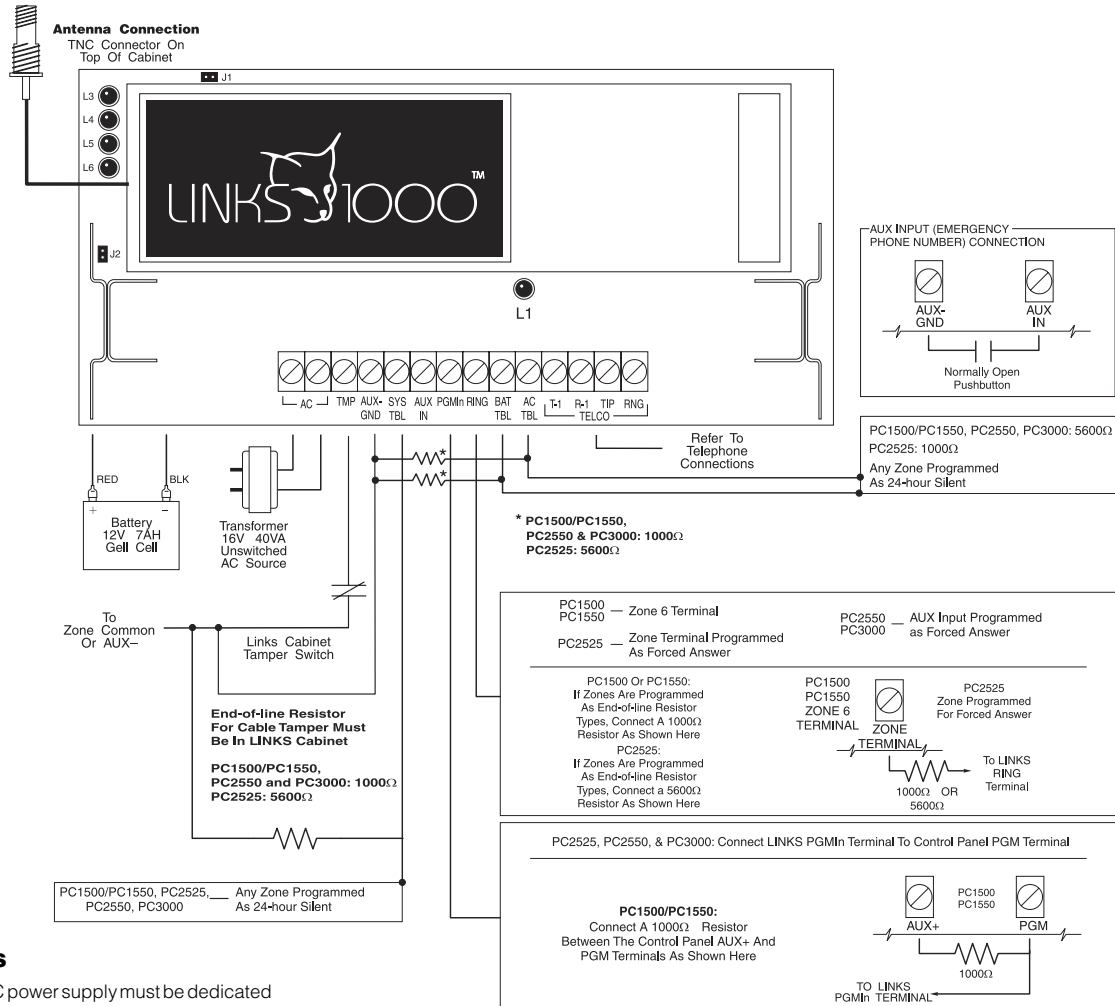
Antenna Connection
TNC Connector On Top Of Cabinet

J1

L3
L4
L5
L6

LINKS 1000™

J2

L1

AC
TMP
AUX- GND
SYS TBL
AUX IN
PGMIn
RING
BAT TBL
AC TBL
T-1
R-1
TIP
RNG
TELCO

AUX INPUT (EMERGENCY PHONE NUMBER) CONNECTION
AUX- GND
AUX IN
Normally Open Pushbutton

PC1500/PC1550, PC2550, PC3000: 5600Ω
PC2525: 1000Ω
Any Zone Programmed As 24-hour Silent

Refer To Telephone Connections

RED
BLK
+
–
Battery 12V 7AH Gell Cell

Transformer 16V 40VA Unswitched AC Source

* PC1500/PC1550, PC2550 & PC3000: 1000Ω
PC2525: 5600Ω

To Zone Common Or AUX–

Links Cabinet Tamper Switch

PC1500
PC1550 — Zone 6 Terminal
PC2525 — Zone Terminal Programmed As Forced Answer
PC2550
PC3000 — AUX Input Programmed as Forced Answer

PC1500 Or PC1550: If Zones Are Programmed As End-of-line Resistor Types, Connect A 1000Ω Resistor As Shown Here
PC2525: If Zones Are Programmed As End-of-line Resistor Types, Connect a 5600Ω Resistor As Shown Here

PC1500
PC1550
ZONE 6
TERMINAL
ZONE TERMINAL
PC2525 Zone Programmed For Forced Answer
To LINKS RING Terminal
1000Ω OR 5600Ω

End-of-line Resistor For Cable Tamper Must Be In LINKS Cabinet

PC1500/PC1550, PC2550 and PC3000: 1000Ω
PC2525: 5600Ω

PC2525, PC2550, & PC3000: Connect LINKS PGMIn Terminal To Control Panel PGM Terminal

PC1500/PC1550, PC2525, PC2550, PC3000 — Any Zone Programmed As 24-hour Silent

PC1500/PC1550:
Connect A 1000Ω Resistor Between The Control Panel AUX+ And PGM Terminals As Shown Here

AUX+
PC1500
PC1550
PGM
1000Ω
TO LINKS PGMIn TERMINAL

s
C power supply must be dedicated